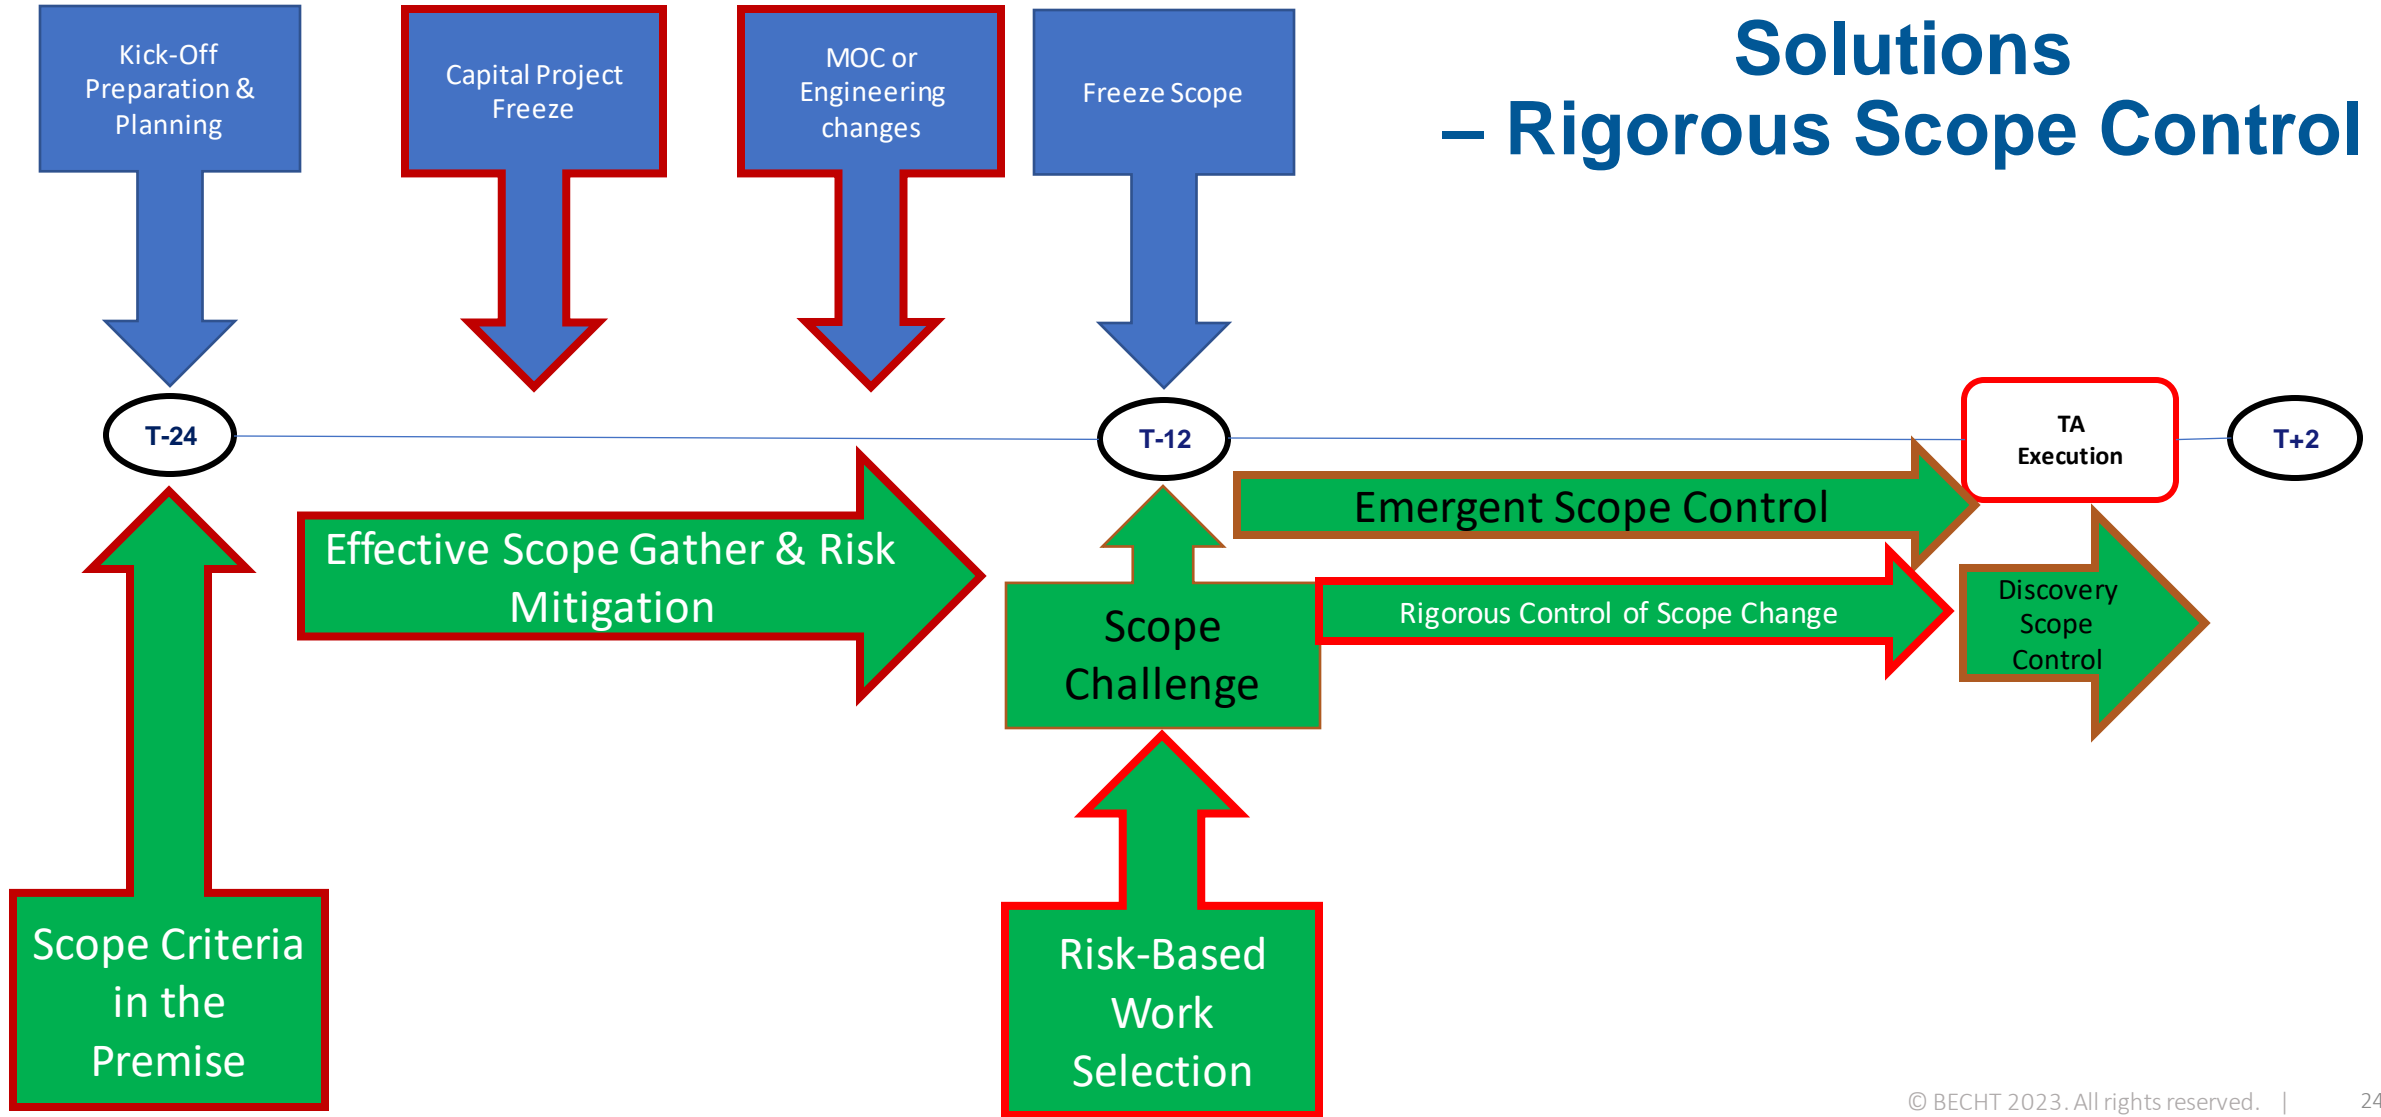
Solutions
– Rigorous Scope Control

Kick-Off Preparation & Planning

Capital Project Freeze

MOC or Engineering changes

Freeze Scope

T-24

T-12

TA Execution

T+2

Effective Scope Gather & Risk Mitigation

Emergent Scope Control

Scope Challenge

Rigorous Control of Scope Change

Discovery Scope Control

Scope Criteria in the Premise

Risk-Based Work Selection

© BECHT 2023. All rights reserved. | 24